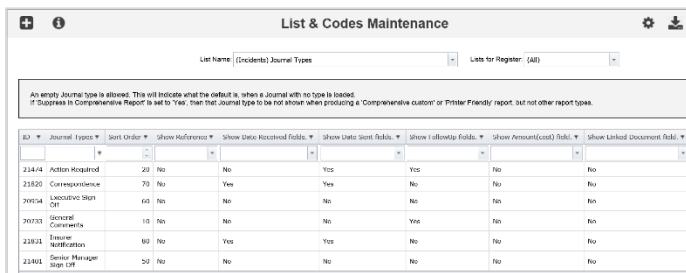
List & Codes Maintenance

List Name: (Incidents) Journal Types

Lists for Register: (All)

An empty Journal type is allowed. This will indicate what the default is, when a Journal with no type is loaded.
If 'Suppress In Comprehensive Report' is set to 'Yes', then that Journal type to be not shown when producing a 'Comprehensive custom' or 'Printer Friendly' report, but not other report types.

| ID | Journal Types | Sort Order | Show Reference | Show Date Received fields | Show Date Sent fields | Show FollowUp fields | Show Amount(cost) field | Show Linked Document field |
|---|---|---|---|---|---|---|---|---|
| 21474 | Action Required | 20 | No | No | Yes | Yes | No | No |
| 21820 | Correspondence | 70 | No | Yes | Yes | No | No | No |
| 20034 | Executive Sign Off | 60 | No | No | No | No | No | No |
| 20733 | General Comments | 10 | No | No | No | Yes | No | No |
| 21831 | Insurer Notification | 80 | No | Yes | Yes | No | No | No |
| 21401 | Senior Manager Sign Off | 50 | No | No | No | No | No | No |